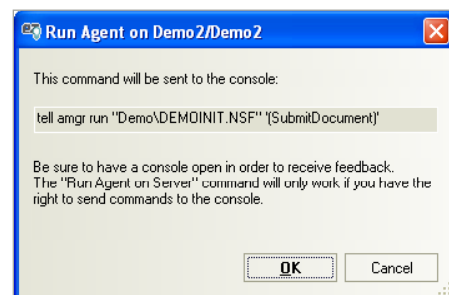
Run Agent on Demo2/Demo2

This command will be sent to the console:

tell amgr run "Demo\DEMOINIT.NSF" '(SubmitDocument)'

Be sure to have a console open in order to receive feedback. The "Run Agent on Server" command will only work if you have the right to send commands to the console.

OK

Cancel